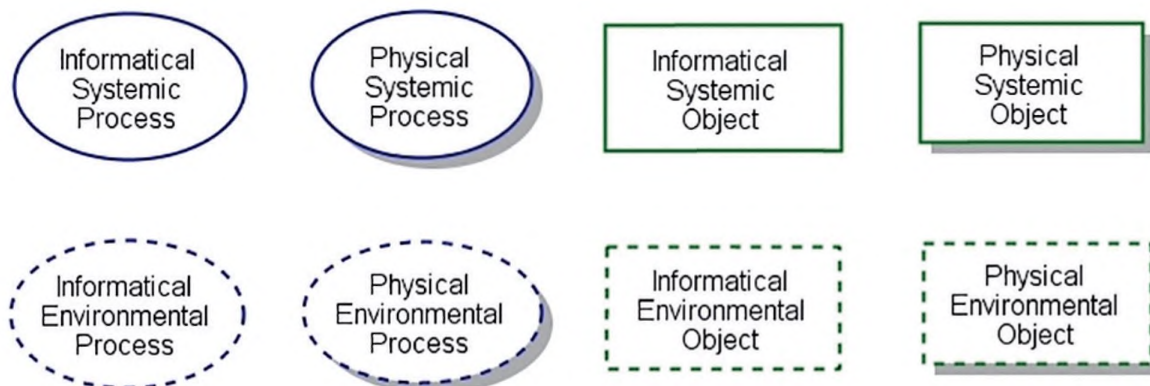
Informatical Systemic Process

Physical Systemic Process

Informatical Systemic Object

Physical Systemic Object

Informatical Environmental Process

Physical Environmental Process

Informatical Environmental Object

Physical Environmental Object